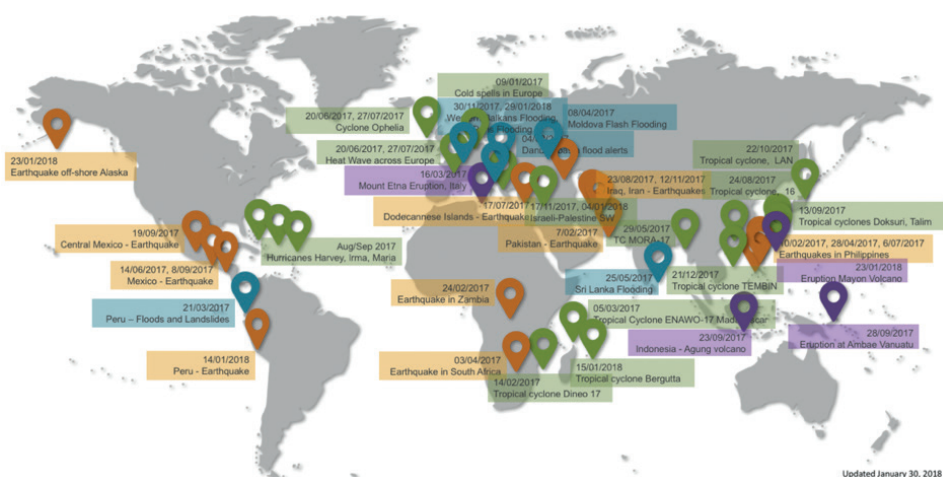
23/01/2018
Earthquake off-shore Alaska

09/01/2017
Cold spells in Europe

20/06/2017, 27/07/2017
Cyclone Ophelia

30/11/2017, 29/01/2018
We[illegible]lkans Flooding
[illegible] Flooding

08/04/2017
Moldova Flash Flooding

20/06/2017, 27/07/2017
Heat Wave across Europe

04/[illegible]
Danu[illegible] flood alerts

22/10/2017
Tropical cyclone, LAN

16/03/2017
Mount Etna Eruption, Italy

23/08/2017, 12/11/2017
Iraq, Iran - Earthquakes

24/08/2017
Tropical cyclone, 16

17/07/2017
Dodecannese Islands - Earthquake

17/11/2017, 04/01/2018
Israeli-Palestine SW

13/09/2017
Tropical cyclones Doksuri, Talim

19/09/2017
Central Mexico - Earthquake

Aug/Sep 2017
Hurricanes Harvey, Irma, Maria

7/02/2017
Pakistan - Earthquake

29/05/2017
TC MORA-17

10/02/2017, 28/04/2017, 6/07/2017
Earthquakes in Philippines

14/06/2017, 8/09/2017
Mexico - Earthquake

25/05/2017
Sri Lanka Flooding

21/12/2017
Tropical cyclone TEMBIN

23/01/2018
Eruption Mayon Volcano

24/02/2017
Earthquake in Zambia

21/03/2017
Peru – Floods and Landslides

05/03/2017
Tropical Cyclone ENAWO-17 Mad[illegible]scar

23/09/2017
Indonesia - Agung volcano

28/09/2017
Eruption at Ambae Vanuatu

14/01/2018
Peru - Earthquake

03/04/2017
Earthquake in South Africa

15/01/2018
Tropical cyclone Bergutta

14/02/2017
Tropical cyclone Dineo 17

Updated January 30, 2018